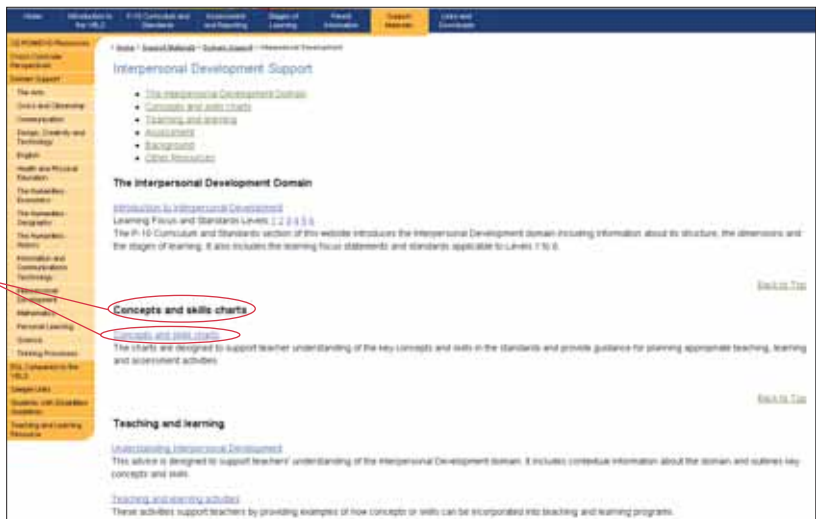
Home | Introduction to the VELS | P-10 Curriculum and Standards | Assessment and Reporting | Stages of Learning | Parent Information | Support Materials | Links and Downloads

CD ROM/DVD Resources
Cross Curricular Perspectives
Domain Support
The Arts
Civics and Citizenship
Communication
Design, Creativity and Technology
English
Health and Physical Education
The Humanities - Economics
The Humanities - Geography
The Humanities - History
Information and Communications Technology
Interpersonal Development
Mathematics
Personal Learning
Science
Thinking Processes
ESL Companion to the VELS
Google Links
Students with Disabilities Guidelines
Teaching and Learning Resource

Home > Support Materials > Domain Support > Interpersonal Development

Interpersonal Development Support

• The Interpersonal Development Domain
• Concepts and skills charts
• Teaching and learning
• Assessment
• Background
• Other Resources

The Interpersonal Development Domain

Introduction to Interpersonal Development
Learning Focus and Standards Levels 1 2 3 4 5 6
The P-10 Curriculum and Standards section of this website introduces the Interpersonal Development domain including information about its structure, the dimensions and the stages of learning. It also includes the learning focus statements and standards applicable to Levels 1 to 6.

Back to Top

Concepts and skills charts

Concepts and skills charts
The charts are designed to support teacher understanding of the key concepts and skills in the standards and provide guidance for planning appropriate teaching, learning and assessment activities.

Back to Top

Teaching and learning

Understanding Interpersonal Development
This advice is designed to support teachers' understanding of the Interpersonal Development domain. It includes contextual information about the domain and outlines key concepts and skills.

Teaching and learning activities
These activities support teachers by providing examples of how concepts or skills can be incorporated into teaching and learning programs.